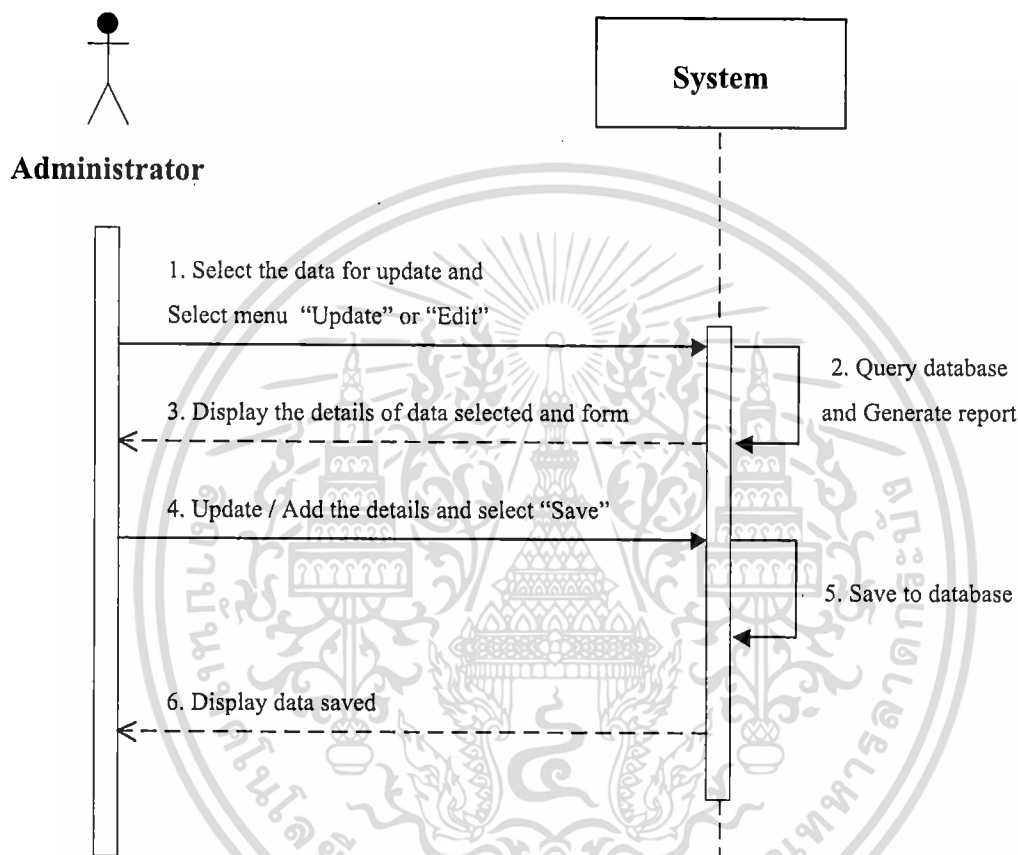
System

Administrator

1. Select the data for update and Select menu "Update" or "Edit"

2. Query database and Generate report

3. Display the details of data selected and form

4. Update / Add the details and select "Save"

5. Save to database

6. Display data saved